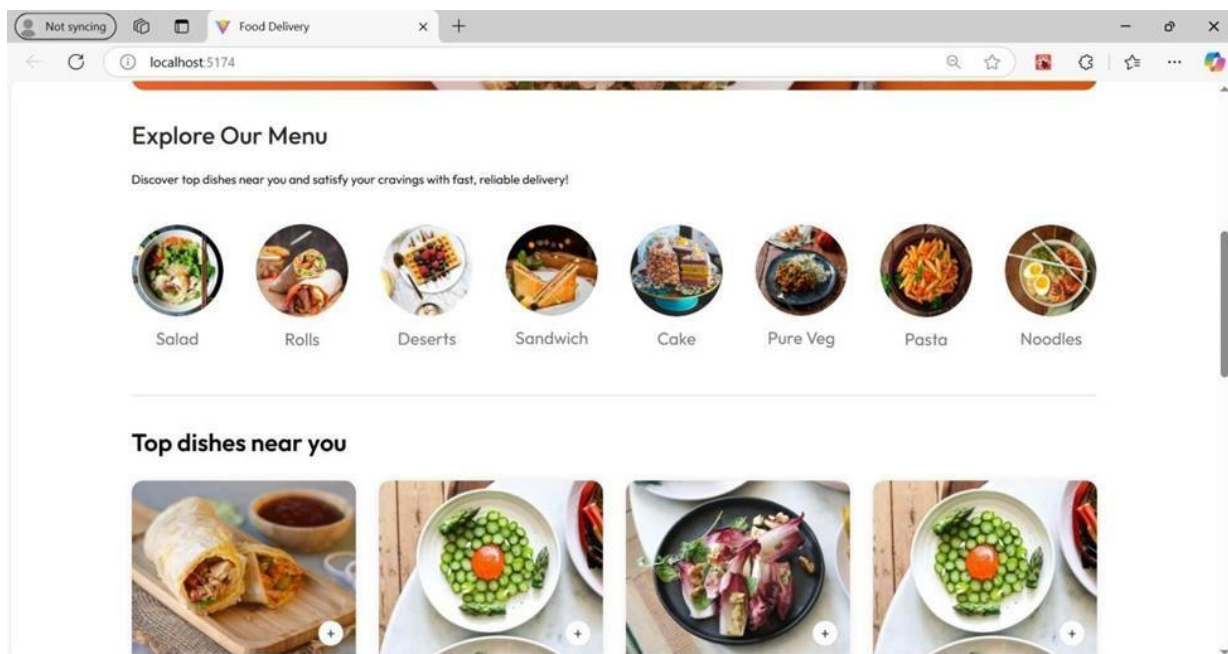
Not syncing

Food Delivery

localhost:5174

Explore Our Menu

Discover top dishes near you and satisfy your cravings with fast, reliable delivery!

Salad

Rolls

Deserts

Sandwich

Cake

Pure Veg

Pasta

Noodles

Top dishes near you